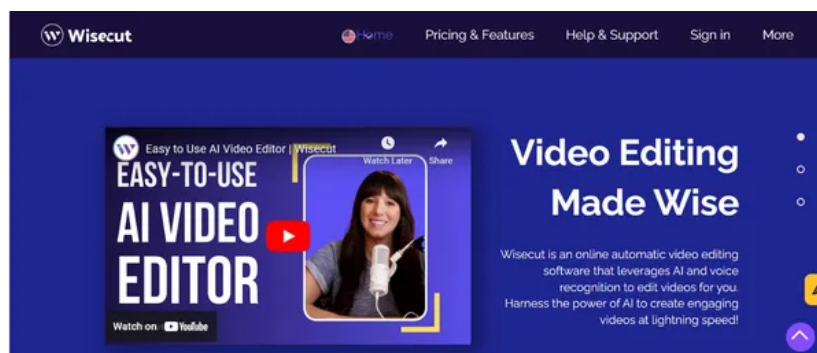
Wisecut

Home Pricing & Features Help & Support Sign in More

Easy to Use AI Video Editor | Wisecut

Watch Later Share

EASY-TO-USE AI VIDEO EDITOR

Watch on YouTube

Video Editing Made Wise

Wisecut is an online automatic video editing software that leverages AI and voice recognition to edit videos for you. Harness the power of AI to create engaging videos at lightning speed!